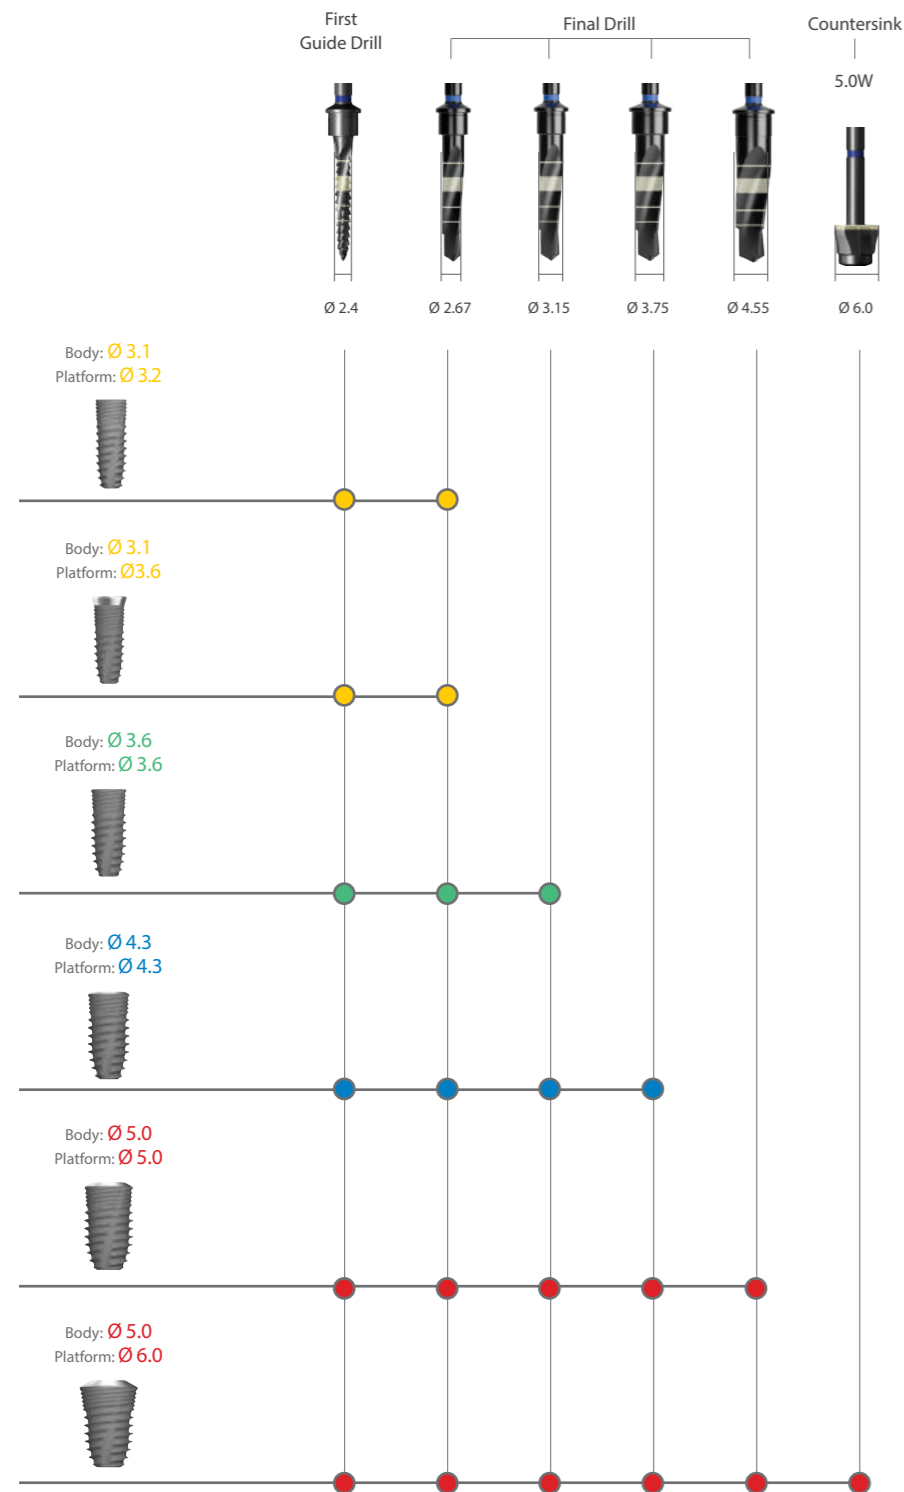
First Guide Drill

Final Drill

Countersink

5.0W

Ø 2.4

Ø 2.67

Ø 3.15

Ø 3.75

Ø 4.55

Ø 6.0

Body: Ø 3.1
Platform: Ø 3.2

Body: Ø 3.1
Platform: Ø3.6

Body: Ø 3.6
Platform: Ø 3.6

Body: Ø 4.3
Platform: Ø 4.3

Body: Ø 5.0
Platform: Ø 5.0

Body: Ø 5.0
Platform: Ø 6.0